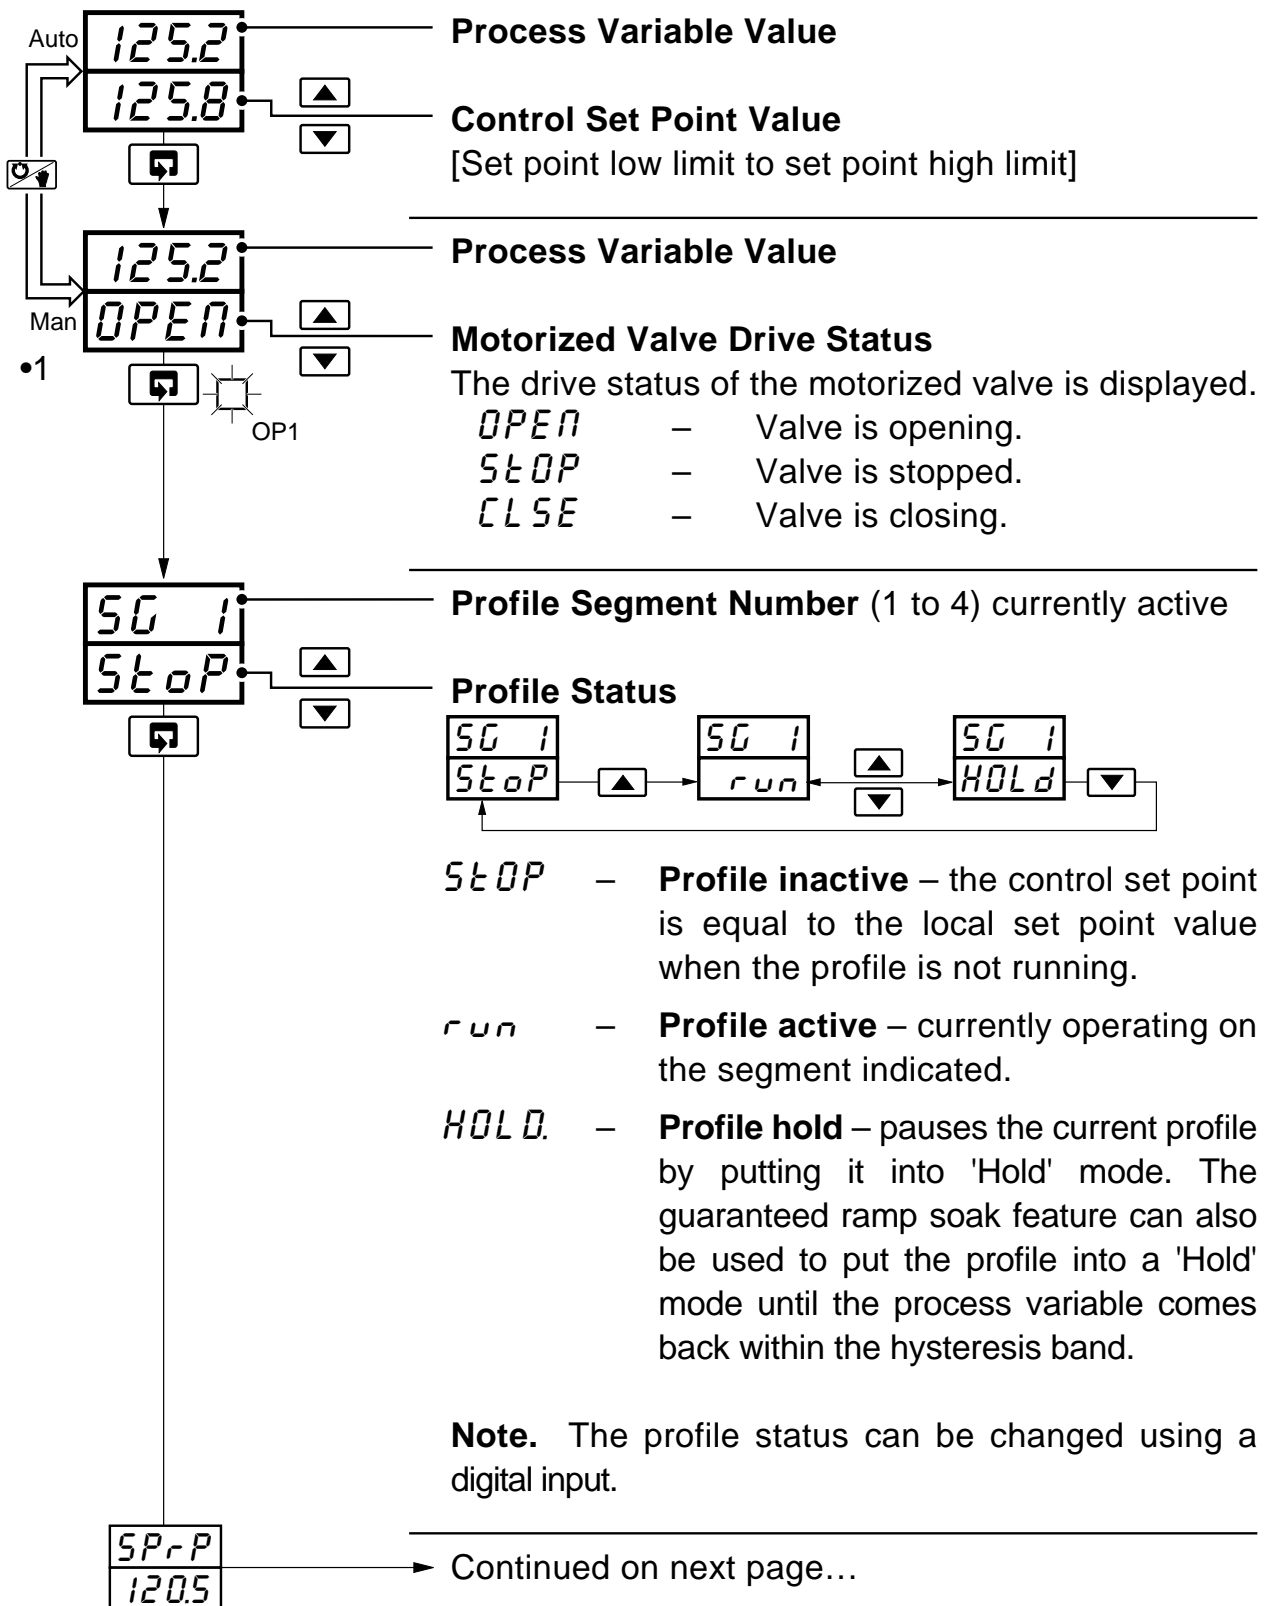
Auto
125.2
125.8
Process Variable Value
Control Set Point Value
[Set point low limit to set point high limit]

125.2
OPEN
Man
•1
OP1
Process Variable Value
Motorized Valve Drive Status
The drive status of the motorized valve is displayed.
OPEN – Valve is opening.
StOP – Valve is stopped.
CLSE – Valve is closing.

SG 1
StoP
Profile Segment Number (1 to 4) currently active
Profile Status
SG 1
StoP
SG 1
run
SG 1
HOLd

StOP – Profile inactive – the control set point is equal to the local set point value when the profile is not running.

run – Profile active – currently operating on the segment indicated.

HOLD. – Profile hold – pauses the current profile by putting it into 'Hold' mode. The guaranteed ramp soak feature can also be used to put the profile into a 'Hold' mode until the process variable comes back within the hysteresis band.

Note. The profile status can be changed using a digital input.

SPrP
120.5
Continued on next page…